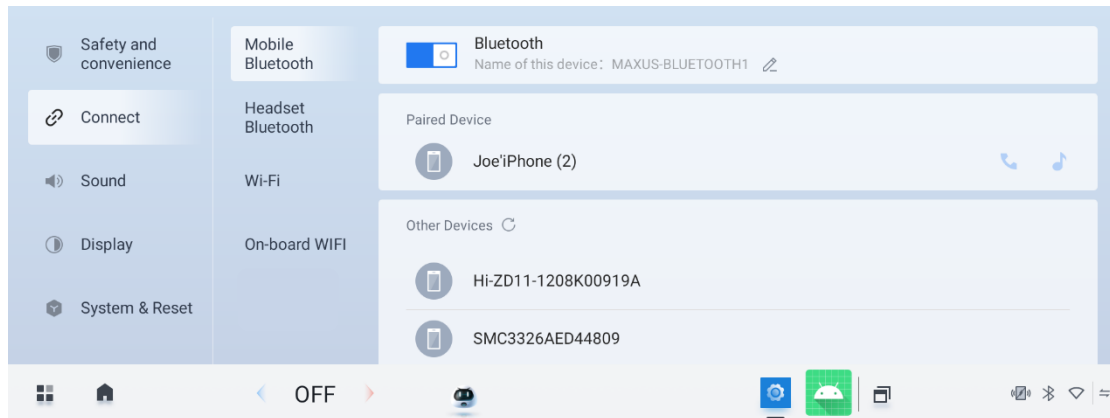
Safety and convenience

Connect

Sound

Display

System & Reset

Mobile Bluetooth

Headset Bluetooth

Wi-Fi

On-board WIFI

Bluetooth
Name of this device：MAXUS-BLUETOOTH1

Paired Device

Joe'iPhone (2)

Other Devices

Hi-ZD11-1208K00919A

SMC3326AED44809

OFF